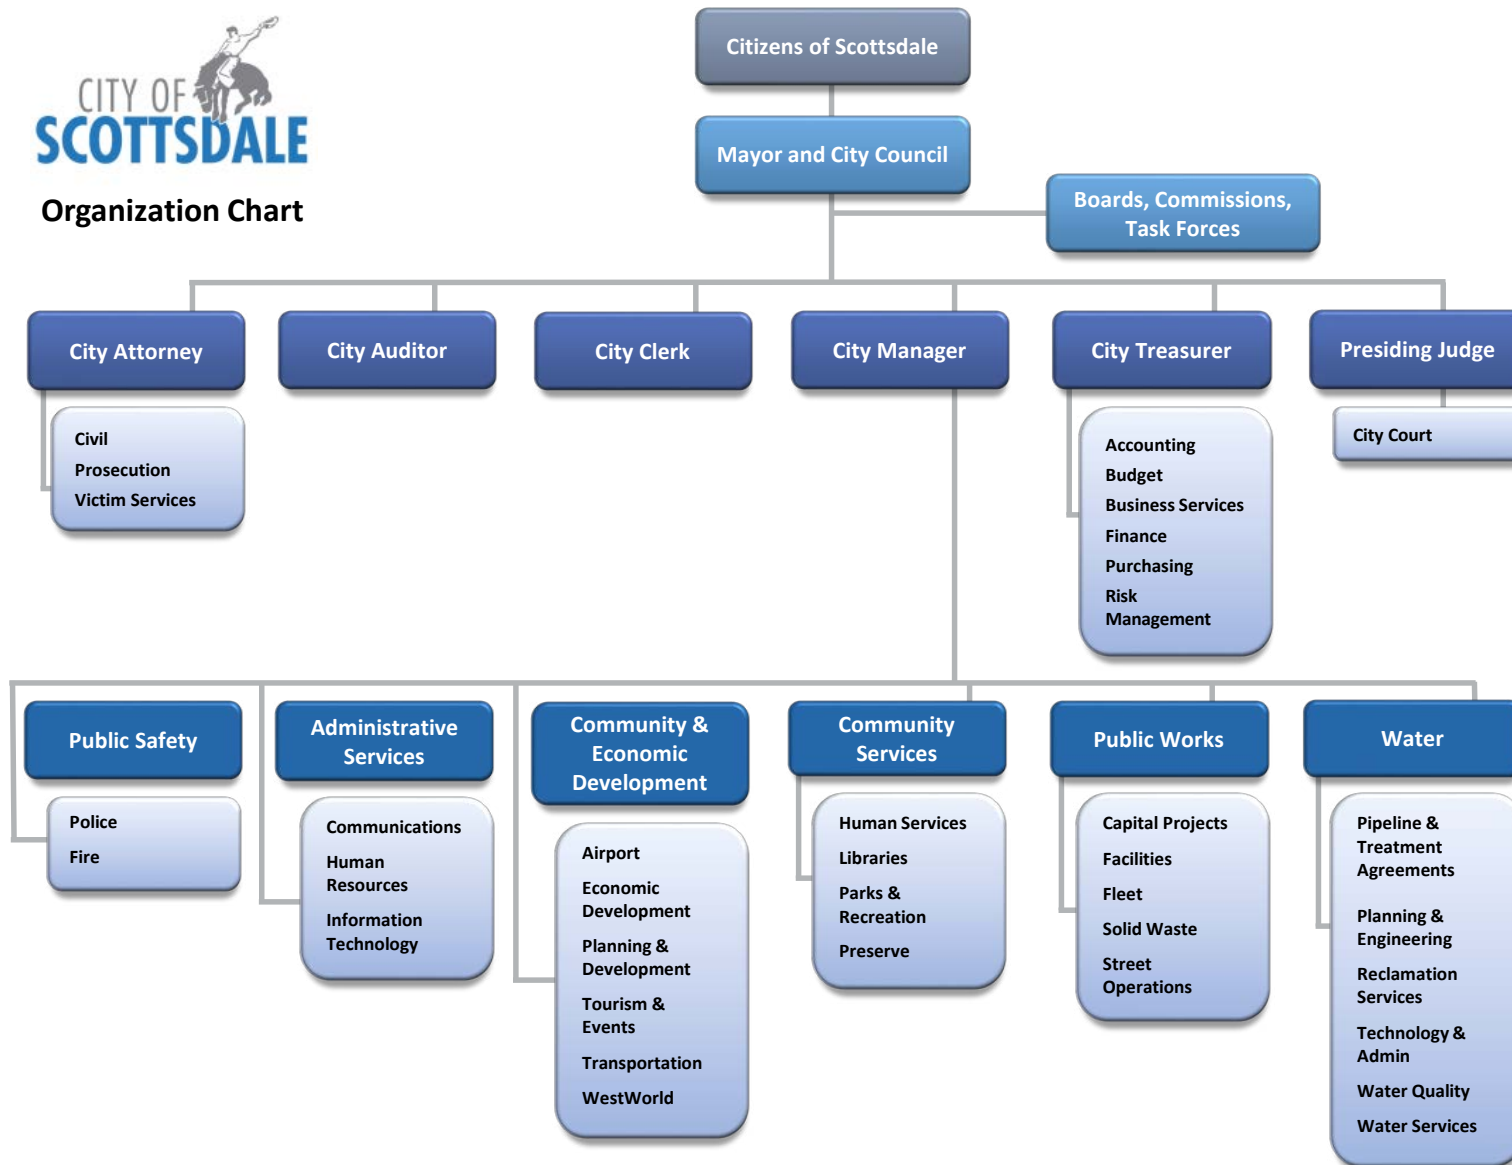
CITY OF SCOTTSDALE

Organization Chart

Citizens of Scottsdale

Mayor and City Council

Boards, Commissions, Task Forces

City Attorney

Civil
Prosecution
Victim Services

City Auditor

City Clerk

City Manager

City Treasurer

Accounting
Budget
Business Services
Finance
Purchasing
Risk Management

Presiding Judge

City Court

Public Safety

Police
Fire

Administrative Services

Communications
Human Resources
Information Technology

Community & Economic Development

Airport
Economic Development
Planning & Development
Tourism & Events
Transportation
WestWorld

Community Services

Human Services
Libraries
Parks & Recreation
Preserve

Public Works

Capital Projects
Facilities
Fleet
Solid Waste
Street Operations

Water

Pipeline & Treatment Agreements
Planning & Engineering
Reclamation Services
Technology & Admin
Water Quality
Water Services